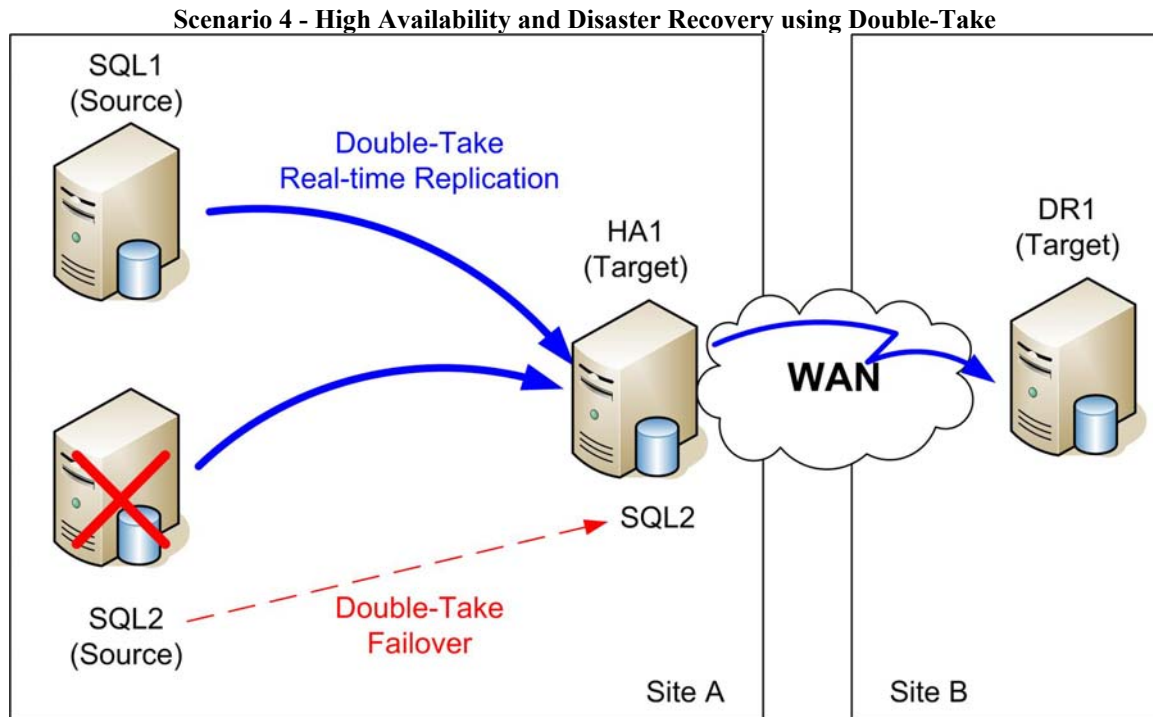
Scenario 4 - High Availability and Disaster Recovery using Double-Take

SQL1
(Source)

Double-Take
Real-time Replication

HA1
(Target)

DR1
(Target)

WAN

SQL2

SQL2
(Source)

Double-Take
Failover

Site A

Site B